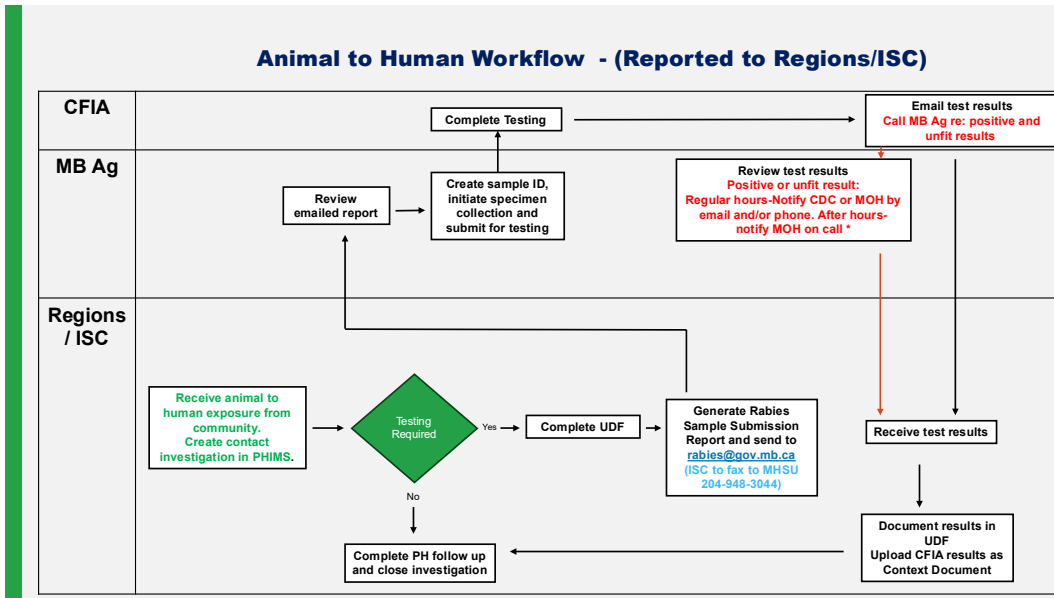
Animal to Human Workflow - (Reported to Regions/ISC)

CFIA

Complete Testing

Email test results
Call MB Ag re: positive and unfit results

MB Ag

Review emailed report

Create sample ID, initiate specimen collection and submit for testing

Review test results
Positive or unfit result:
Regular hours-Notify CDC or MOH by email and/or phone. After hours- notify MOH on call *

Regions / ISC

Receive animal to human exposure from community.
Create contact investigation in PHIMS.

Testing Required

Yes

Complete UDF

Generate Rabies Sample Submission Report and send to rabies@gov.mb.ca
(ISC to fax to MHSU 204-948-3044)

Receive test results

No

Complete PH follow up and close investigation

Document results in UDF
Upload CFIA results as Context Document